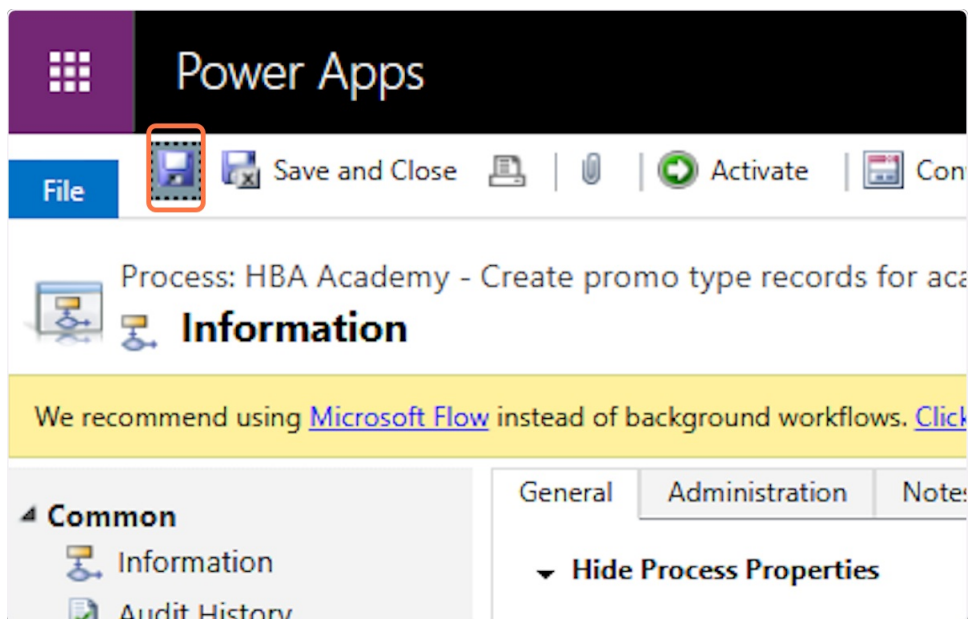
Power Apps

File

Save and Close

Activate

Con

Process: HBA Academy - Create promo type records for ac

Information

We recommend using Microsoft Flow instead of background workflows. Click

Common

Information

Audit History

General

Administration

Notes

Hide Process Properties